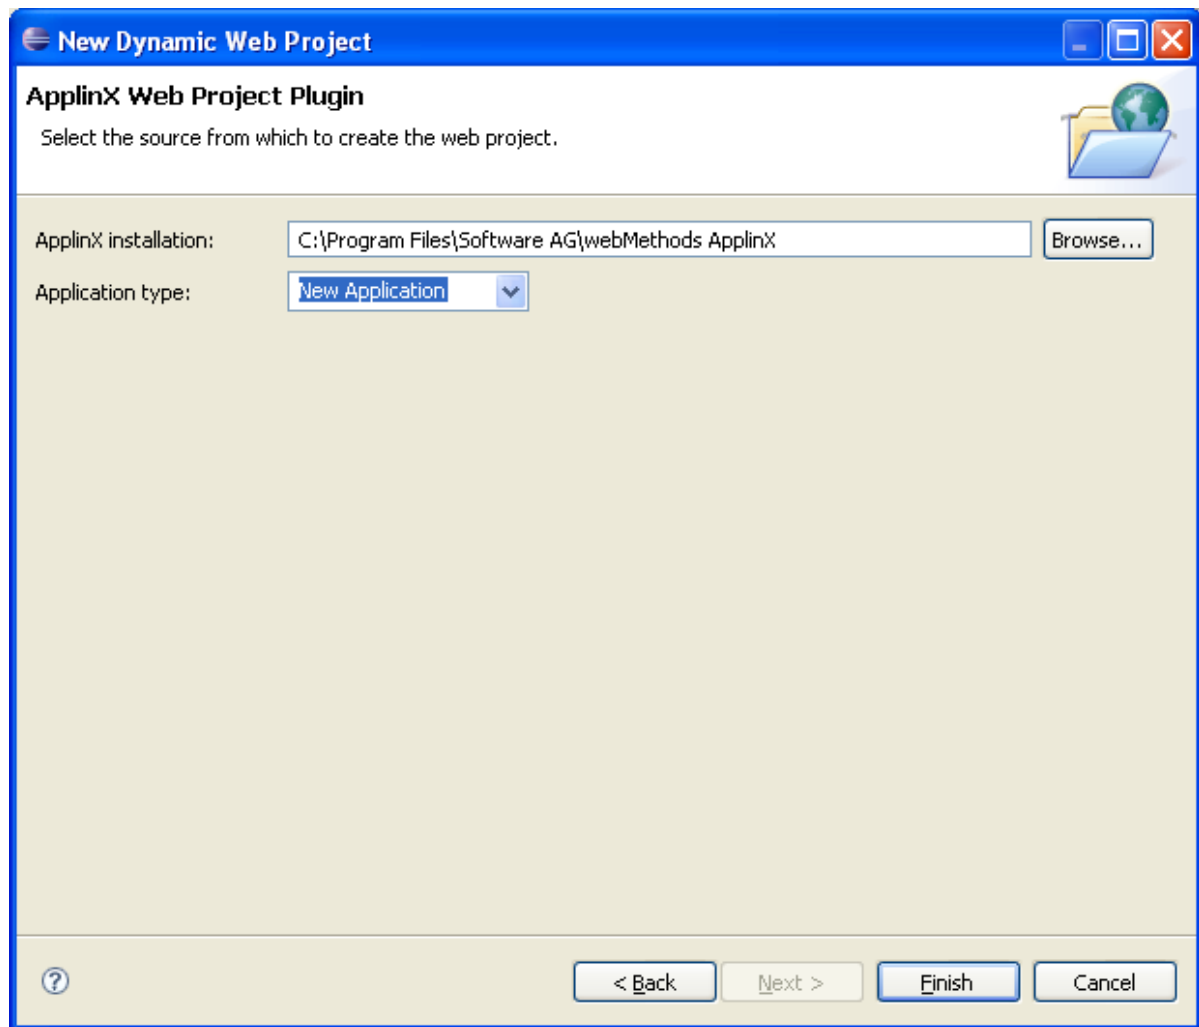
New Dynamic Web Project

ApplinX Web Project Plugin

Select the source from which to create the web project.

ApplinX installation: C:\Program Files\Software AG\webMethods ApplinX Browse...

Application type: New Application

?

< Back Next > Finish Cancel